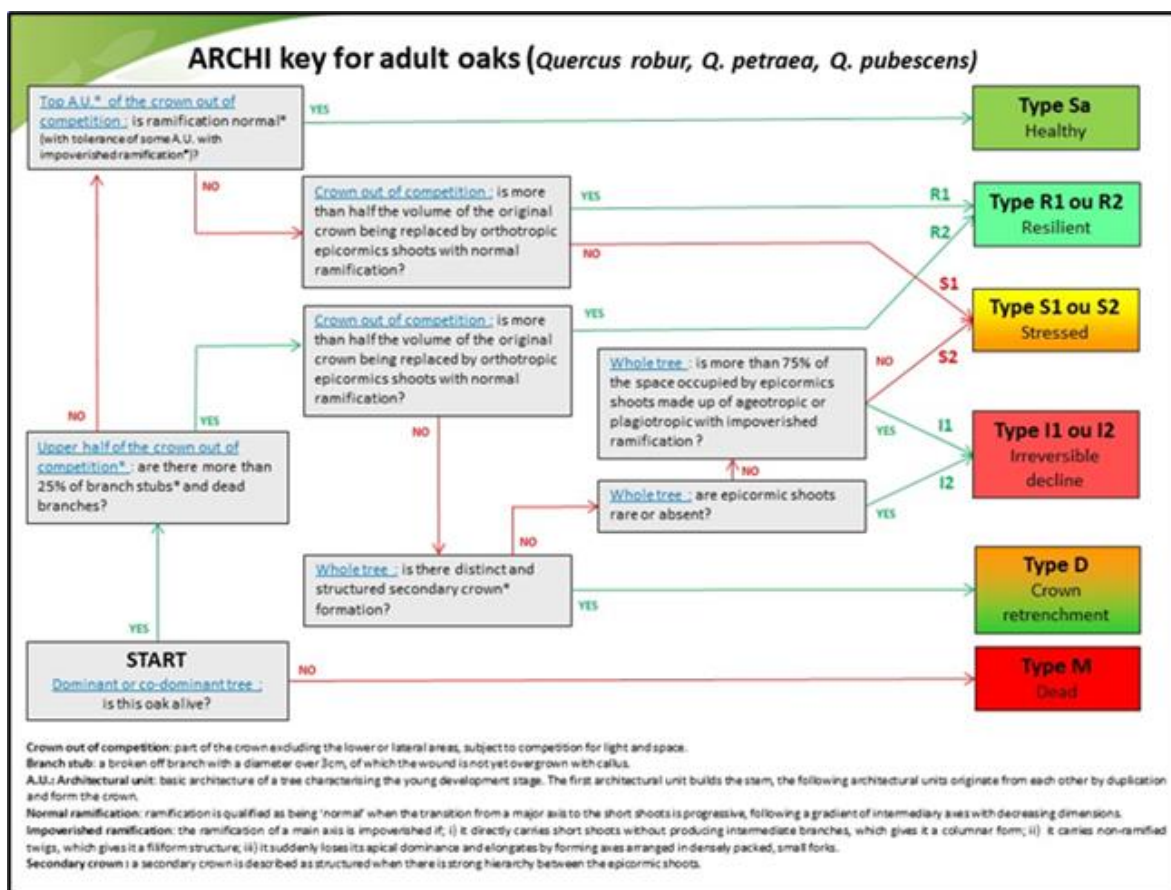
ARCHI key for adult oaks (Quercus robur, Q. petraea, Q. pubescens)

Top A.U.* of the crown out of competition : is ramification normal* (with tolerance of some A.U. with impoverished ramification*)?

YES

Type Sa
Healthy

NO

Crown out of competition : is more than half the volume of the original crown being replaced by orthotropic epicormics shoots with normal ramification?

YES

R1

R2

Type R1 ou R2
Resilient

NO

S1

Type S1 ou S2
Stressed

Crown out of competition : is more than half the volume of the original crown being replaced by orthotropic epicormics shoots with normal ramification?

YES

Whole tree : is more than 75% of the space occupied by epicormics shoots made up of ageotropic or plagiotropic with impoverished ramification ?

NO

S2

YES

I1

Type I1 ou I2
Irreversible decline

NO

YES

NO

Upper half of the crown out of competition* : are there more than 25% of branch stubs* and dead branches?

NO

Whole tree : are epicormic shoots rare or absent?

YES

I2

NO

Whole tree : is there distinct and structured secondary crown* formation?

YES

Type D
Crown retrenchment

YES

START
Dominant or co-dominant tree : is this oak alive?

NO

Type M
Dead

Crown out of competition: part of the crown excluding the lower or lateral areas, subject to competition for light and space.
Branch stub: a broken off branch with a diameter over 3cm, of which the wound is not yet overgrown with callus.
A.U.: Architectural unit: basic architecture of a tree characterising the young development stage. The first architectural unit builds the stem, the following architectural units originate from each other by duplication and form the crown.
Normal ramification: ramification is qualified as being 'normal' when the transition from a major axis to the short shoots is progressive, following a gradient of intermediary axes with decreasing dimensions.
Impoverished ramification: the ramification of a main axis is impoverished if; i) it directly carries short shoots without producing intermediate branches, which gives it a columnar form; ii) it carries non-ramified twigs, which gives it a filiform structure; iii) it suddenly loses its apical dominance and elongates by forming axes arranged in densely packed, small forks.
Secondary crown : a secondary crown is described as structured when there is strong hierarchy between the epicormic shoots.